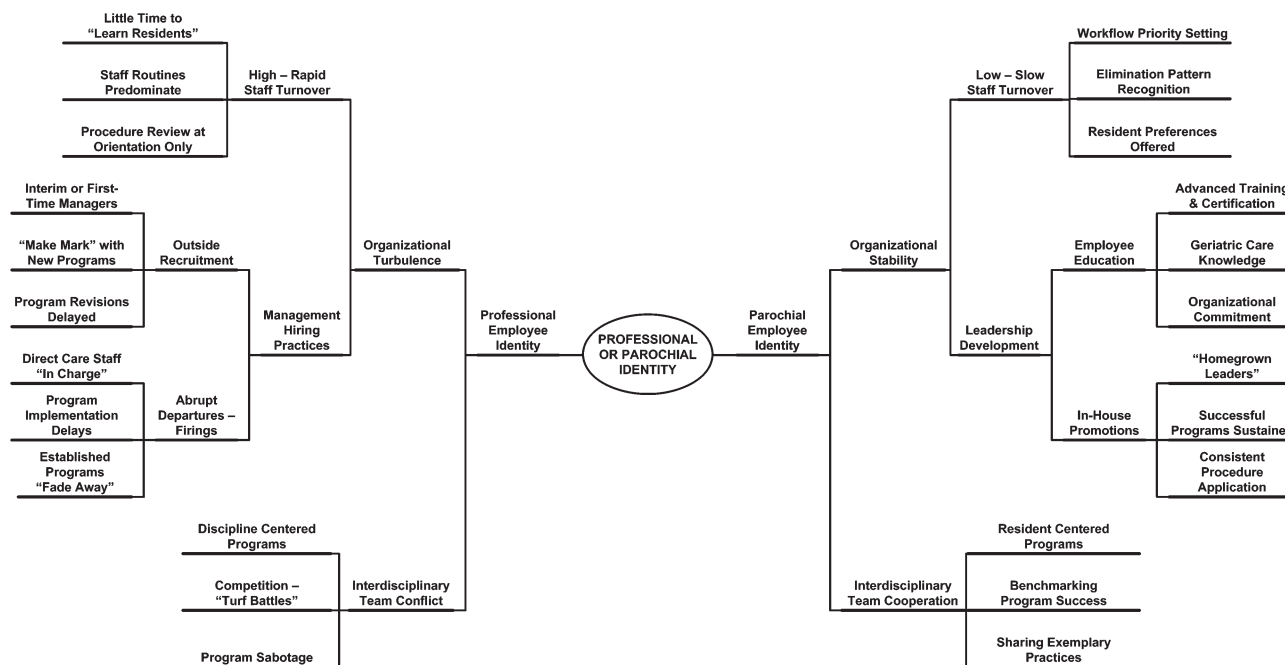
PROFESSIONAL OR PAROCHIAL IDENTITY

Professional Employee Identity

Organizational Turbulence

High – Rapid Staff Turnover

Little Time to "Learn Residents"

Staff Routines Predominate

Procedure Review at Orientation Only

Management Hiring Practices

Outside Recruitment

Interim or First-Time Managers

"Make Mark" with New Programs

Program Revisions Delayed

Abrupt Departures – Firings

Direct Care Staff "In Charge"

Program Implementation Delays

Established Programs "Fade Away"

Interdisciplinary Team Conflict

Discipline Centered Programs

Competition – "Turf Battles"

Program Sabotage

Parochial Employee Identity

Organizational Stability

Low – Slow Staff Turnover

Workflow Priority Setting

Elimination Pattern Recognition

Resident Preferences Offered

Leadership Development

Employee Education

Advanced Training & Certification

Geriatric Care Knowledge

Organizational Commitment

In-House Promotions

"Homegrown Leaders"

Successful Programs Sustaine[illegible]

Consistent Procedure Application

Interdisciplinary Team Cooperation

Resident Centered Programs

Benchmarking Program Success

Sharing Exemplary Practices